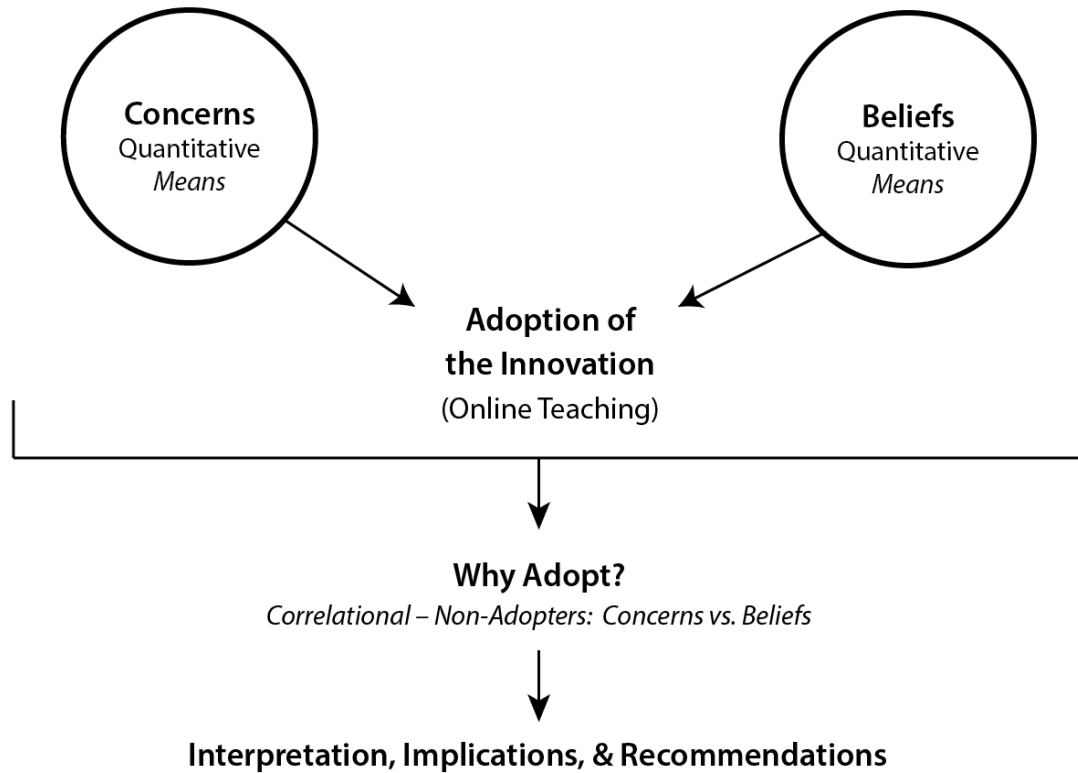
Concerns
Quantitative
Means

Beliefs
Quantitative
Means

Adoption of the Innovation
(Online Teaching)

Why Adopt?
Correlational – Non-Adopters: Concerns vs. Beliefs

Interpretation, Implications, & Recommendations